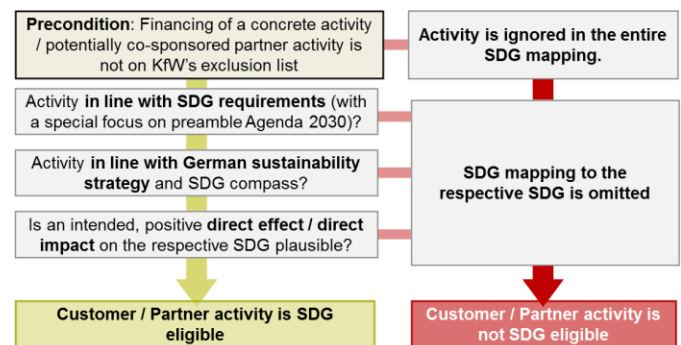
**Precondition**: Financing of a concrete activity / potentially co-sponsored partner activity is not on KfW's exclusion list

Activity is ignored in the entire SDG mapping.

Activity **in line with SDG requirements** (with a special focus on preamble Agenda 2030)?

Activity **in line with German sustainability strategy** and SDG compass?

SDG mapping to the respective SDG is omitted

Is an intended, positive **direct effect / direct impact** on the respective SDG plausible?

Customer / Partner activity is SDG eligible

Customer / Partner activity is not SDG eligible